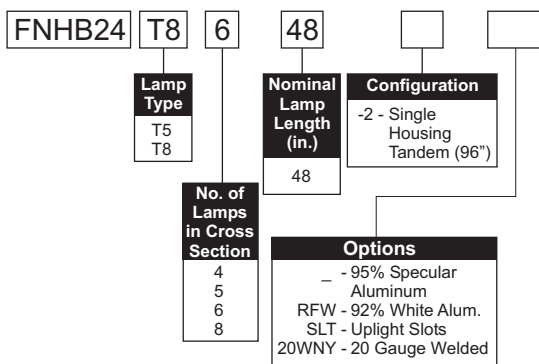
FNHB24 T8 6 48

Lamp Type
T5
T8

Nominal Lamp Length (in.)
48

Configuration
-2 - Single Housing Tandem (96")

No. of Lamps in Cross Section
4
5
6
8

Options
_ - 95% Specular Aluminum
RFW - 92% White Alum.
SLT - Uplight Slots
20WNY - 20 Gauge Welded